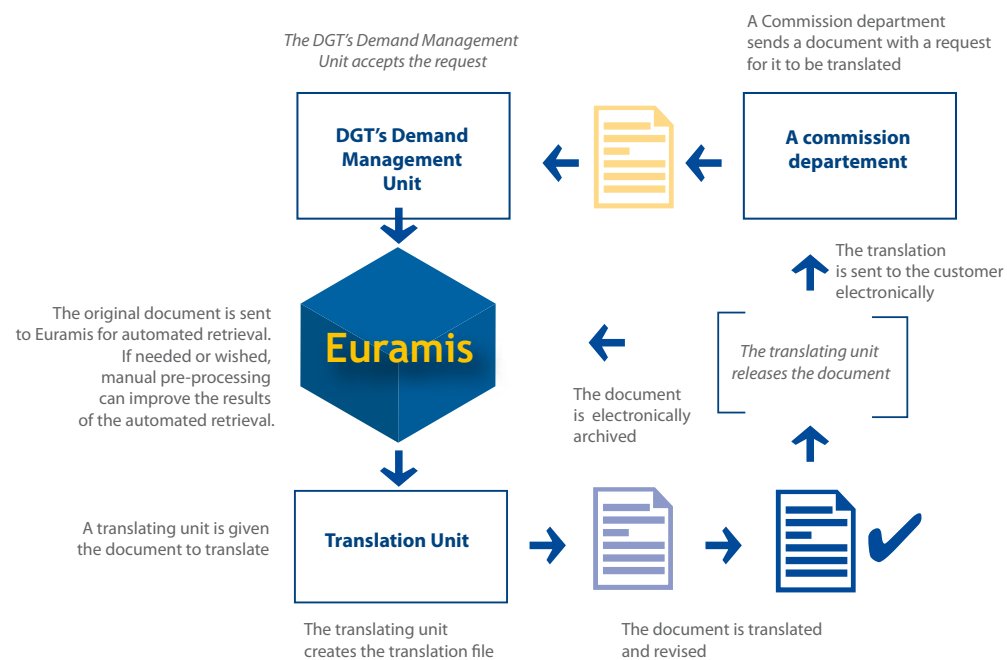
A Commission department sends a document with a request for it to be translated

The DGT's Demand Management Unit accepts the request

DGT's Demand Management Unit

A commission departement

The translation is sent to the customer electronically

The original document is sent to Euramis for automated retrieval. If needed or wished, manual pre-processing can improve the results of the automated retrieval.

Euramis

The translating unit releases the document

The document is electronically archived

A translating unit is given the document to translate

Translation Unit

The translating unit creates the translation file

The document is translated and revised